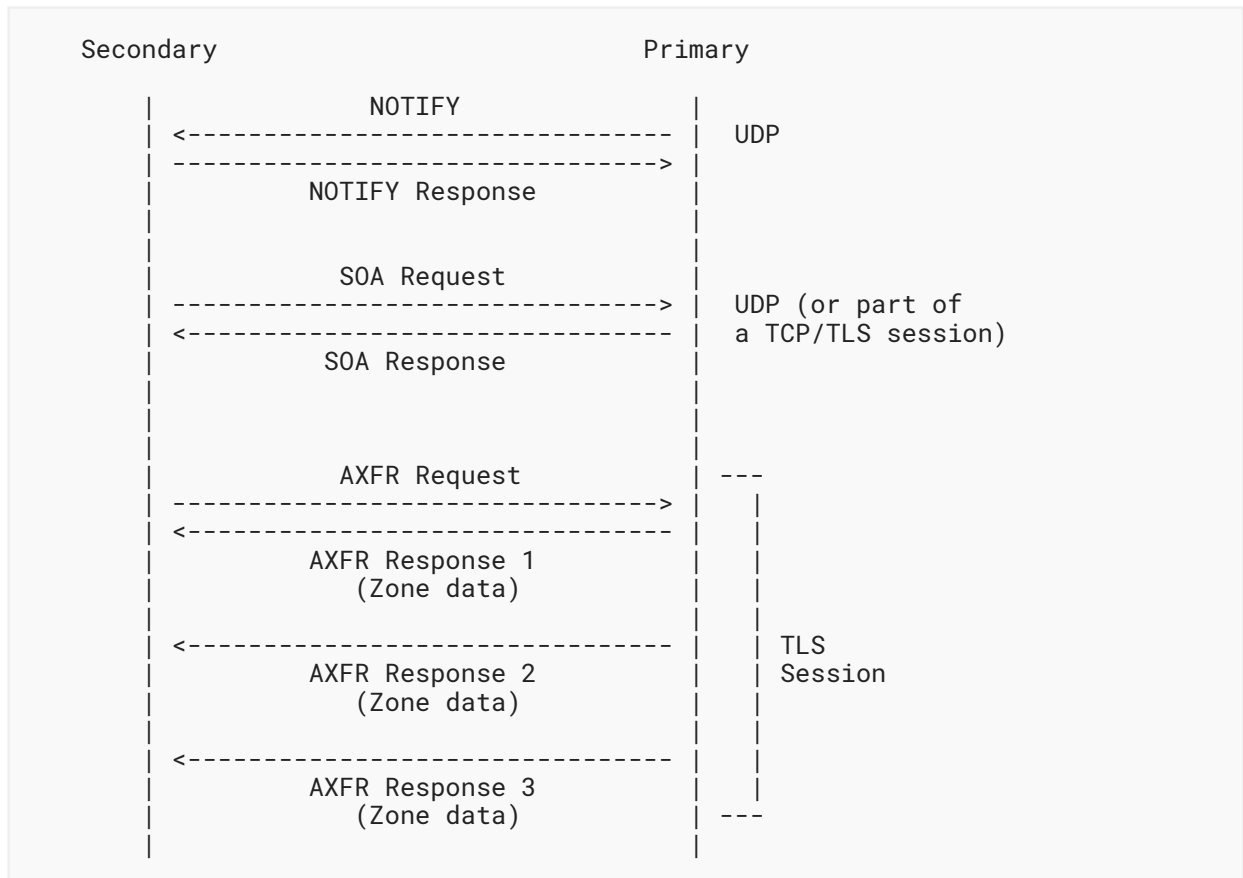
Secondary                              Primary

NOTIFY

UDP

NOTIFY Response

SOA Request

UDP (or part of a TCP/TLS session)

SOA Response

AXFR Request

AXFR Response 1
(Zone data)

TLS
Session

AXFR Response 2
(Zone data)

AXFR Response 3
(Zone data)